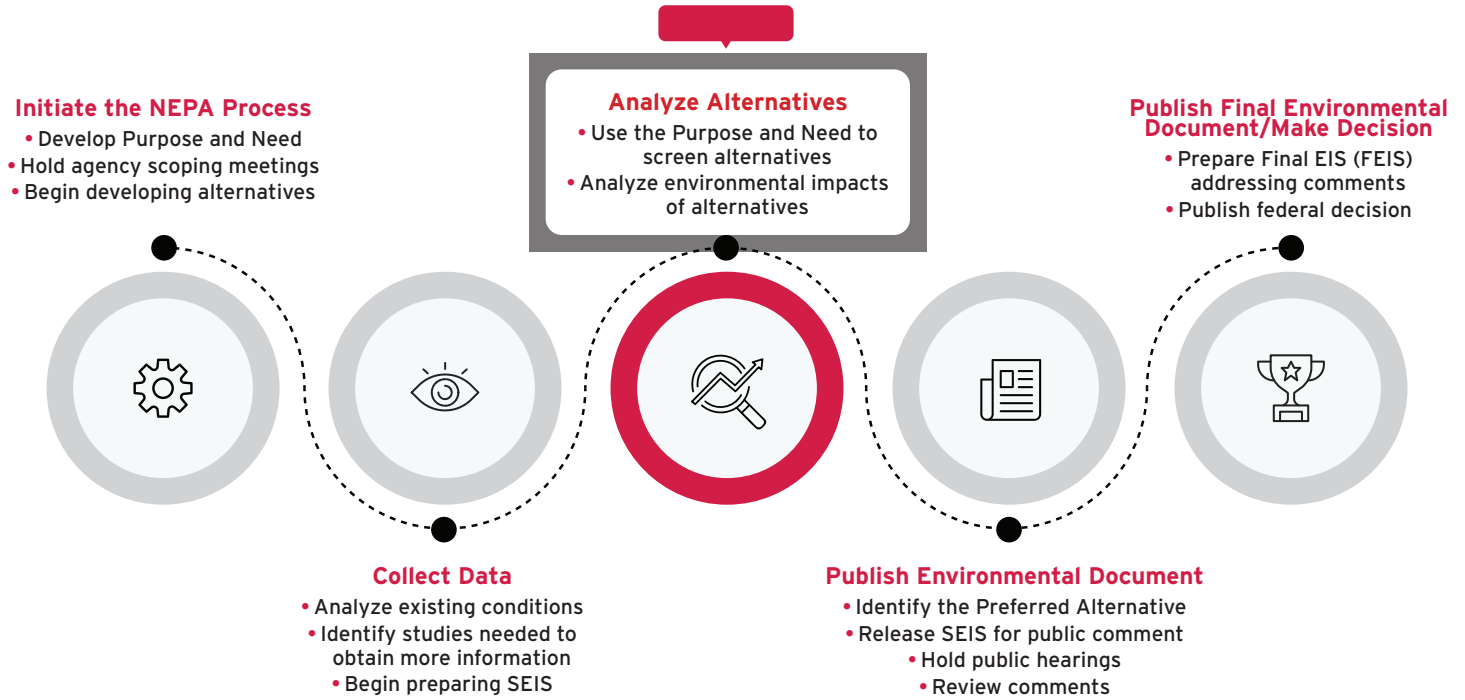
Initiate the NEPA Process
• Develop Purpose and Need
• Hold agency scoping meetings
• Begin developing alternatives

Analyze Alternatives
• Use the Purpose and Need to screen alternatives
• Analyze environmental impacts of alternatives

Publish Final Environmental Document/Make Decision
• Prepare Final EIS (FEIS) addressing comments
• Publish federal decision

Collect Data
• Analyze existing conditions
• Identify studies needed to obtain more information
• Begin preparing SEIS

Publish Environmental Document
• Identify the Preferred Alternative
• Release SEIS for public comment
• Hold public hearings
• Review comments